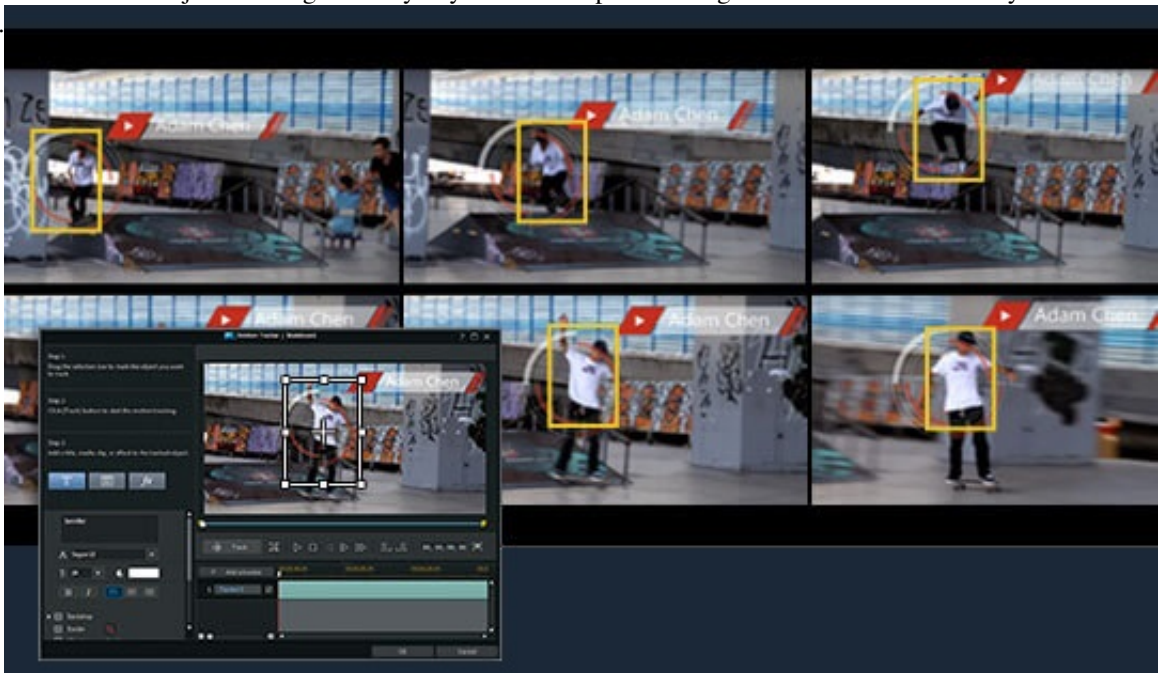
Adam Chen

Adam Chen

Adam Chen

Adam Chen

Adam Chen

Motion Tracker | Skateboard

Step 1
Drag the selection box to mark the object you want to track.

Step 2
Click [Track] button to start the motion tracking.

Step 3
Add a title, mosaic, clip, or effect to the tracked object.

Adam Chen

Track

OK

Cancel